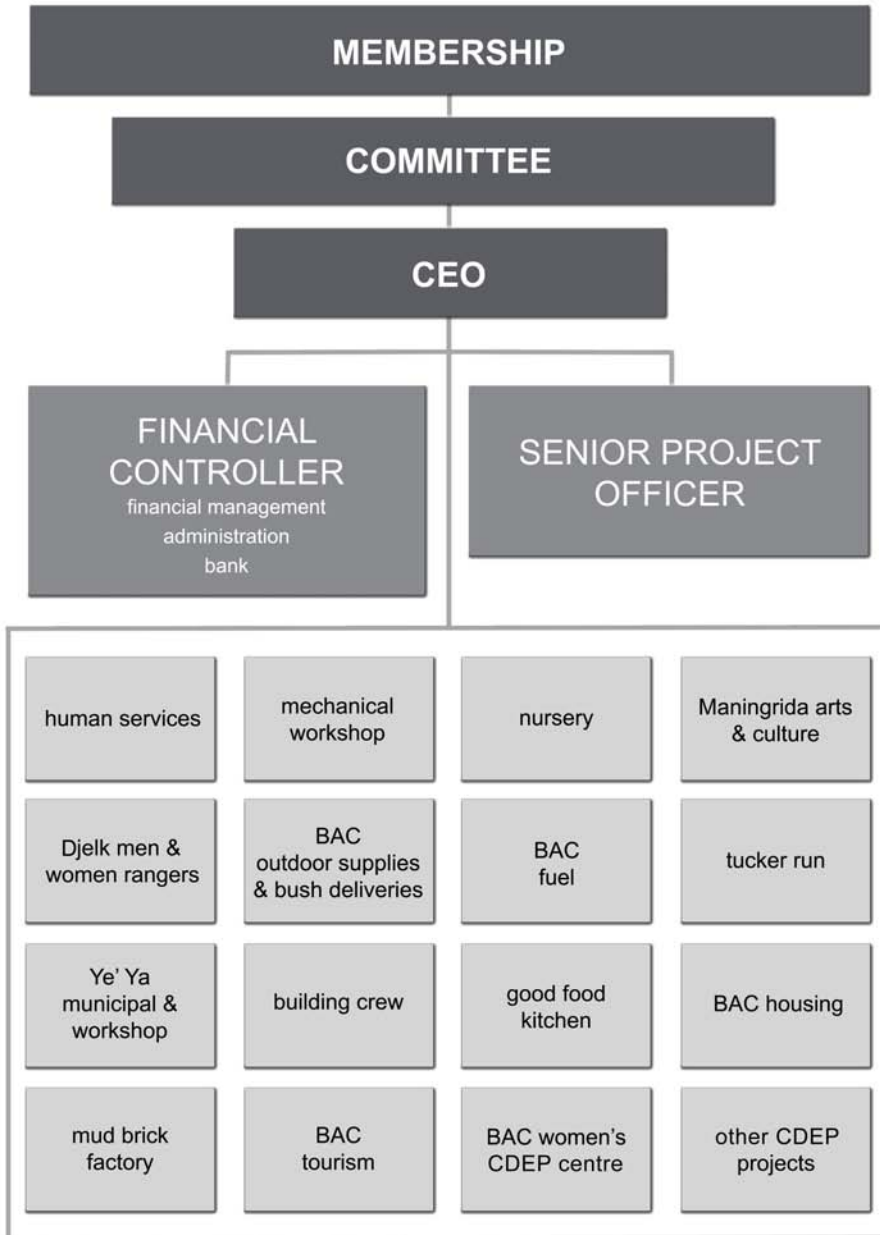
MEMBERSHIP

COMMITTEE

CEO

FINANCIAL CONTROLLER
financial management
administration
bank

SENIOR PROJECT OFFICER

| | | | |
|---|---|---|---|
| human services | mechanical workshop | nursery | Maningrida arts & culture |
| Djelk men & women rangers | BAC outdoor supplies & bush deliveries | BAC fuel | tucker run |
| Ye' Ya municipal & workshop | building crew | good food kitchen | BAC housing |
| mud brick factory | BAC tourism | BAC women's CDEP centre | other CDEP projects |